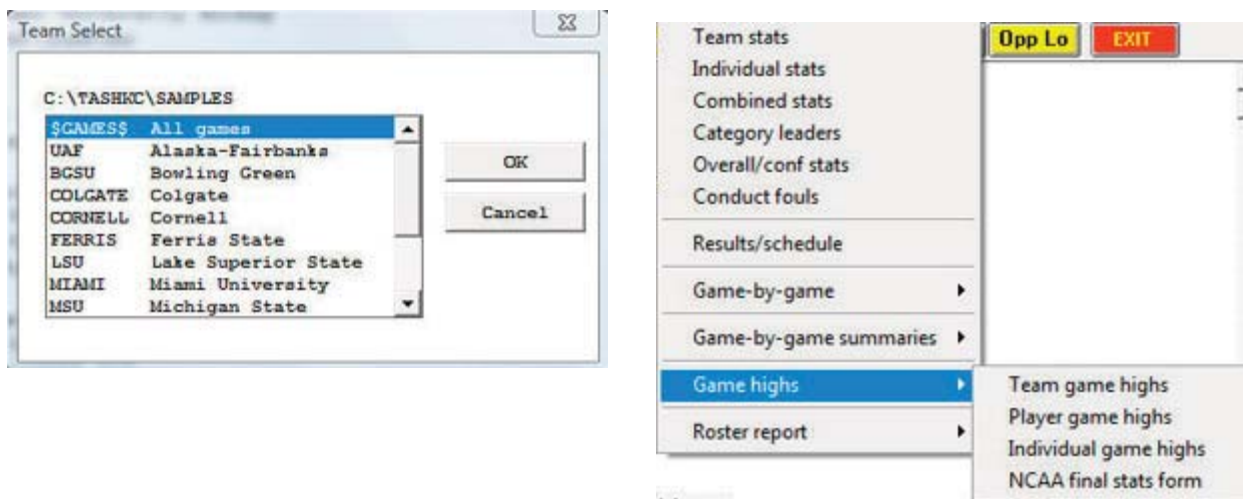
Team Select

C:\TASHKC\SAMPLES

| | |
|---|---|
| \$GAMES\$ | All games |
| UAF | Alaska-Fairbanks |
| BGSU | Bowling Green |
| COLGATE | Colgate |
| CORNELL | Cornell |
| FERRIS | Ferris State |
| LSU | Lake Superior State |
| MIAMI | Miami University |
| MSU | Michigan State |

OK

Cancel

Team stats
Individual stats
Combined stats
Category leaders
Overall/conf stats
Conduct fouls
Results/schedule
Game-by-game
Game-by-game summaries
Game highs
Roster report

Opp Lo
EXIT

Team game highs
Player game highs
Individual game highs
NCAA final stats form